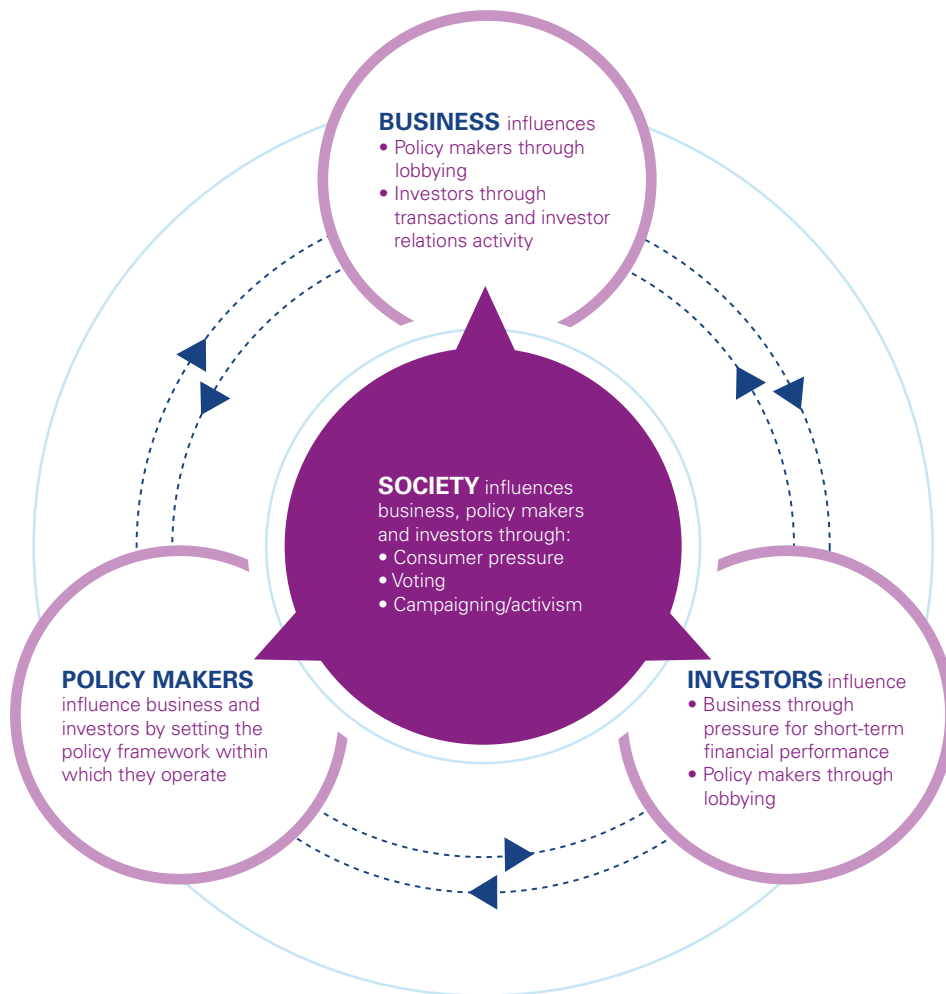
BUSINESS influences
• Policy makers through lobbying
• Investors through transactions and investor relations activity

SOCIETY influences business, policy makers and investors through:
• Consumer pressure
• Voting
• Campaigning/activism

POLICY MAKERS influence business and investors by setting the policy framework within which they operate

INVESTORS influence
• Business through pressure for short-term financial performance
• Policy makers through lobbying